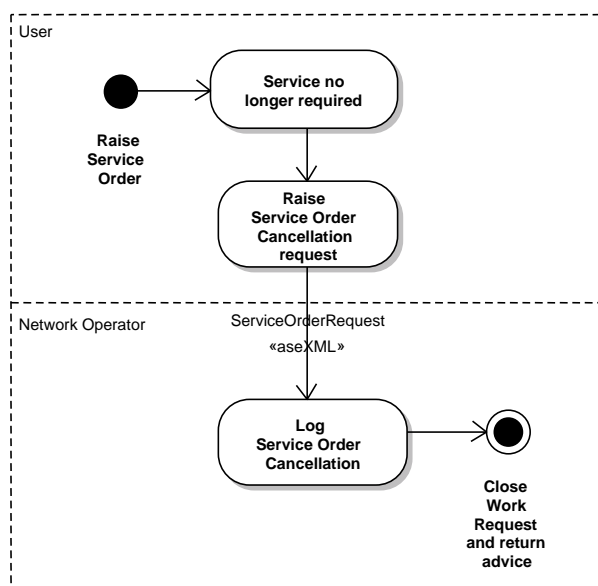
User

Raise Service Order

Service no longer required

Raise Service Order Cancellation request

Network Operator

ServiceOrderRequest

«aseXML»

Log Service Order Cancellation

Close Work Request and return advice